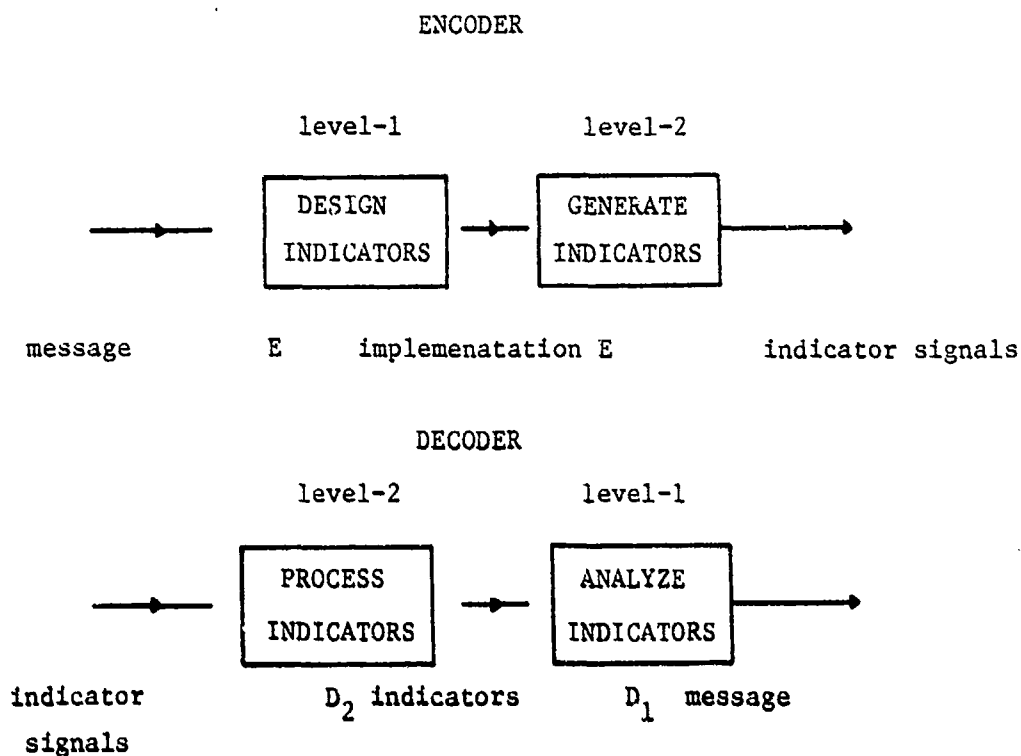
ENCODER

level-1

level-2

DESIGN INDICATORS

GENERATE INDICATORS

message

E

implemenatation E

indicator signals

DECODER

level-2

level-1

PROCESS INDICATORS

ANALYZE INDICATORS

indicator signals

$D_2$ indicators

$D_1$ message